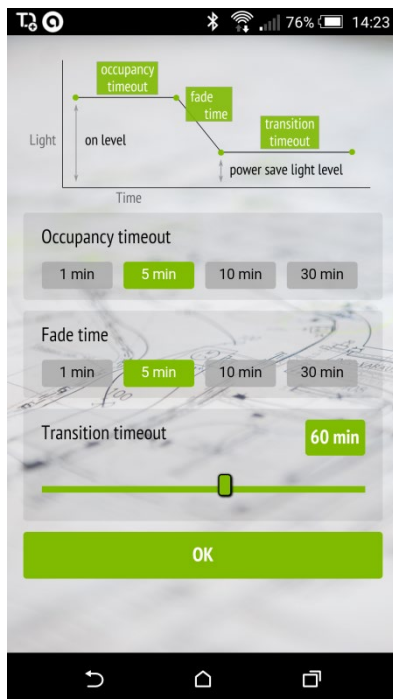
76% 14:23

occupancy timeout

fade time

transition timeout

Light

on level

power save light level

Time

Occupancy timeout

1 min 5 min 10 min 30 min

Fade time

1 min 5 min 10 min 30 min

Transition timeout

60 min

OK